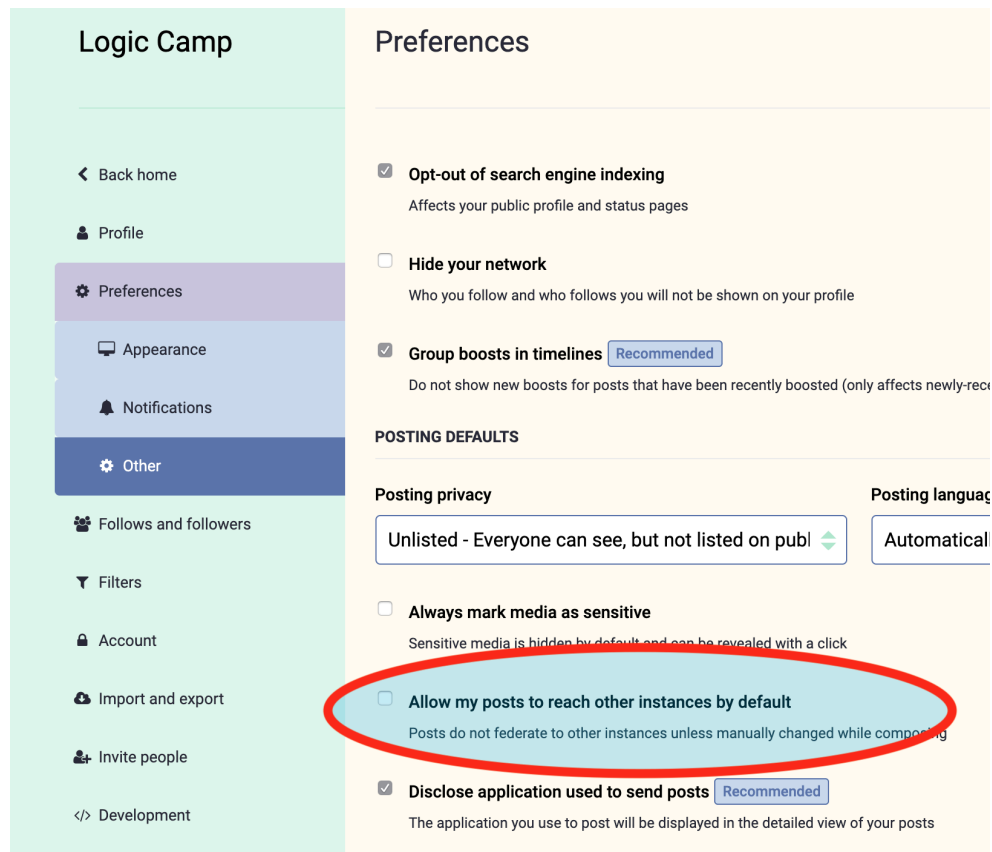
Logic Camp

Back home

Profile

Preferences

Appearance

Notifications

Other

Follows and followers

Filters

Account

Import and export

Invite people

Development

Preferences

Opt-out of search engine indexing

Affects your public profile and status pages

Hide your network

Who you follow and who follows you will not be shown on your profile

Group boosts in timelines Recommended

Do not show new boosts for posts that have been recently boosted (only affects newly-rec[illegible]

POSTING DEFAULTS

Posting privacy

Unlisted - Everyone can see, but not listed on publ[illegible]

Posting languag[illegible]

Automaticall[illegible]

Always mark media as sensitive

Sensitive media is hidden by default and can be revealed with a click

Allow my posts to reach other instances by default

Posts do not federate to other instances unless manually changed while compo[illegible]ng

Disclose application used to send posts Recommended

The application you use to post will be displayed in the detailed view of your posts